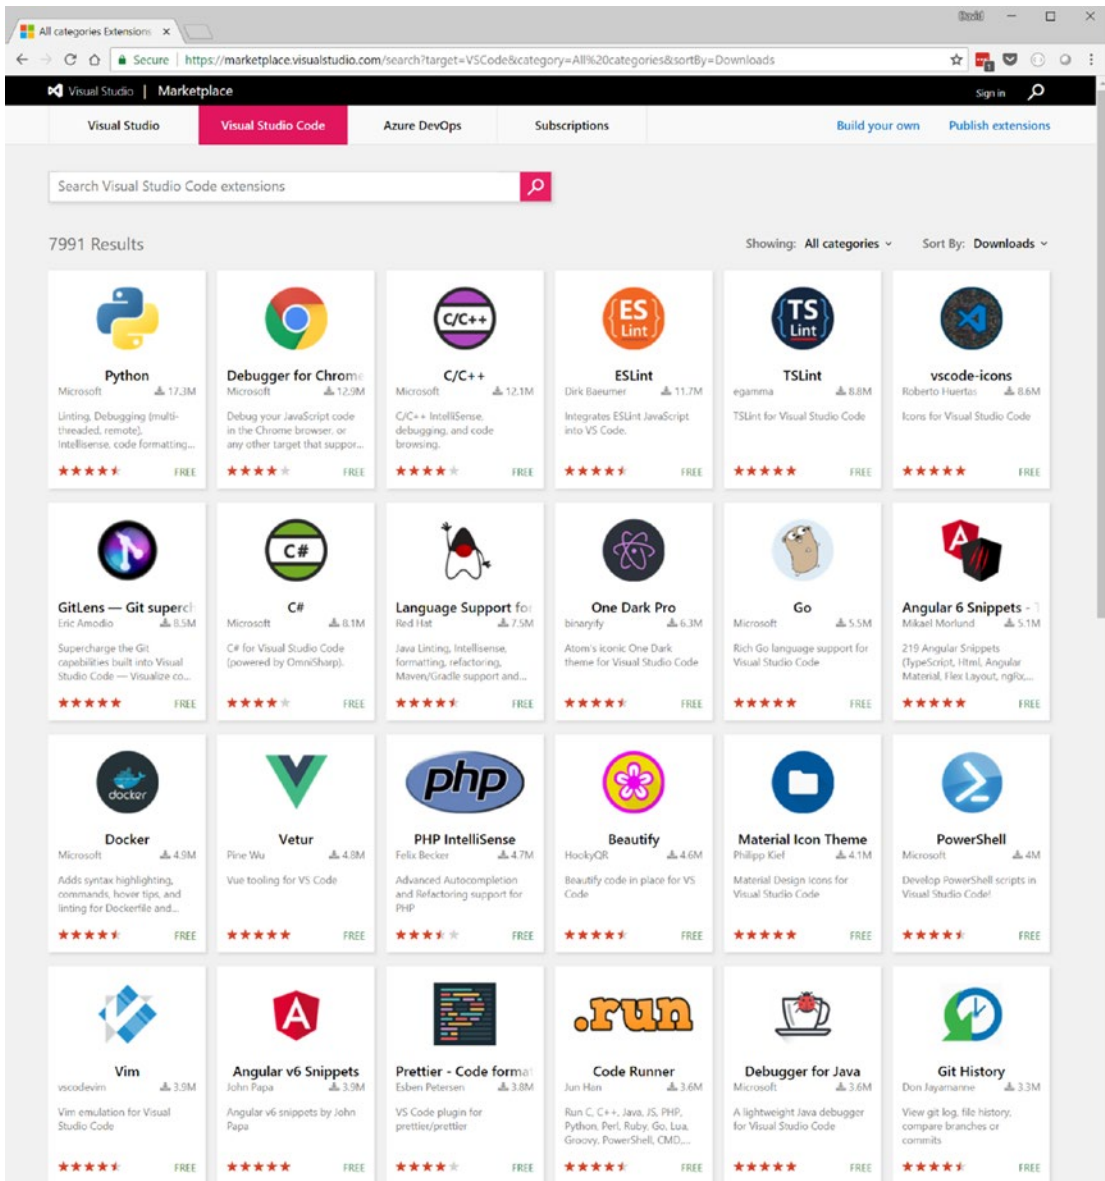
All categories Extensions ×

David

Secure | https://marketplace.visualstudio.com/search?target=VSCode&category=All%20categories&sortBy=Downloads

Visual Studio | Marketplace

Sign in

Visual Studio | Visual Studio Code | Azure DevOps | Subscriptions | Build your own | Publish extensions

Search Visual Studio Code extensions

7991 Results

Showing: All categories

Sort By: Downloads

Python
Microsoft 17.3M
Linting, Debugging (multi-threaded, remote), Intellisense, code formatting...
FREE

Debugger for Chrome
Microsoft 12.9M
Debug your JavaScript code in the Chrome browser, or any other target that suppor...
FREE

C/C++
Microsoft 12.1M
C/C++ IntelliSense, debugging, and code browsing.
FREE

ESLint
Dirk Baeumer 11.7M
Integrates ESLint JavaScript into VS Code.
FREE

TSLint
egamma 8.8M
TSLint for Visual Studio Code
FREE

vscode-icons
Roberto Huertas 8.6M
Icons for Visual Studio Code
FREE

GitLens — Git superc
Eric Amodio 8.5M
Supercharge the Git capabilities built into Visual Studio Code — Visualize co...
FREE

C#
Microsoft 8.1M
C# for Visual Studio Code (powered by OmniSharp).
FREE

Language Support fo
Red Hat 7.5M
Java Linting, Intellisense, formatting, refactoring, Maven/Gradle support and...
FREE

One Dark Pro
binaryify 6.3M
Atom's iconic One Dark theme for Visual Studio Code
FREE

Go
Microsoft 5.5M
Rich Go language support for Visual Studio Code
FREE

Angular 6 Snippets -
Mikael Morlund 5.1M
219 Angular Snippets (TypeScript, Html, Angular Material, Flex Layout, ngRx,...
FREE

Docker
Microsoft 4.9M
Adds syntax highlighting, commands, hover tips, and linting for Dockerfile and...
FREE

Vetur
Pine Wu 4.8M
Vue tooling for VS Code
FREE

PHP IntelliSense
Felix Becker 4.7M
Advanced Autocompletion and Refactoring support for PHP
FREE

Beautify
HookyQR 4.6M
Beautify code in place for VS Code
FREE

Material Icon Theme
Philipp Kief 4.1M
Material Design Icons for Visual Studio Code
FREE

PowerShell
Microsoft 4M
Develop PowerShell scripts in Visual Studio Code!
FREE

Vim
vscodevim 3.9M
Vim emulation for Visual Studio Code
FREE

Angular v6 Snippets
John Papa 3.9M
Angular v6 snippets by John Papa
FREE

Prettier - Code forma
Esben Petersen 3.8M
VS Code plugin for prettier/prettier
FREE

Code Runner
Jun Han 3.6M
Run C, C++, Java, JS, PHP, Python, Perl, Ruby, Go, Lua, Groovy, PowerShell, CMD,...
FREE

Debugger for Java
Microsoft 3.6M
A lightweight Java debugger for Visual Studio Code
FREE

Git History
Don Jayamanne 3.3M
View git log, file history, compare branches or commits
FREE